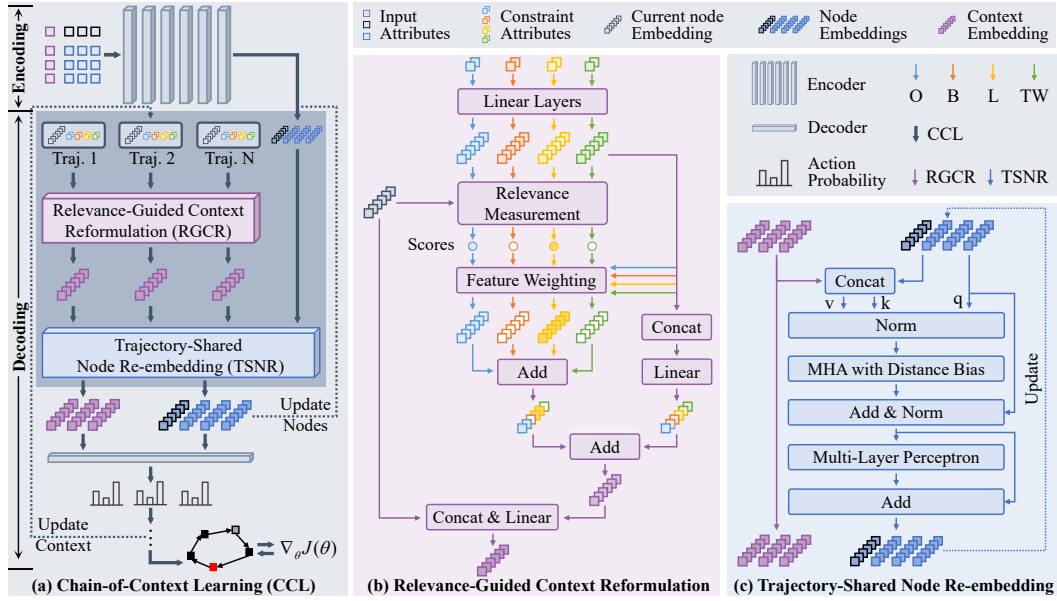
Encoding

Decoding

Traj. 1 Traj. 2 Traj. N

Relevance-Guided Context Reformulation (RGCR)

Trajectory-Shared Node Re-embedding (TSNR)

Update Nodes

Update Context

$\nabla_\theta J(\theta)$

(a) Chain-of-Context Learning (CCL)

Input Attributes

Constraint Attributes

Current node Embedding

Node Embeddings

Context Embedding

Linear Layers

Relevance Measurement

Scores

Feature Weighting

Concat

Add

Linear

Add

Concat & Linear

(b) Relevance-Guided Context Reformulation

Encoder

O B L TW

Decoder

CCL

Action Probability

RGCR TSNR

Concat

v k q

Norm

MHA with Distance Bias

Add & Norm

Multi-Layer Perceptron

Add

Update

(c) Trajectory-Shared Node Re-embedding